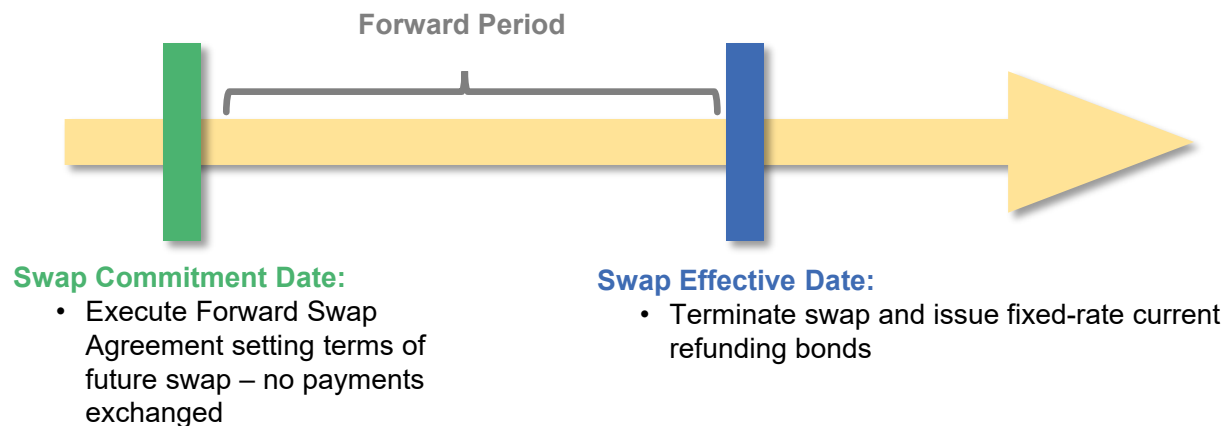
Forward Period

Swap Commitment Date:
• Execute Forward Swap Agreement setting terms of future swap – no payments exchanged

Swap Effective Date:
• Terminate swap and issue fixed-rate current refunding bonds